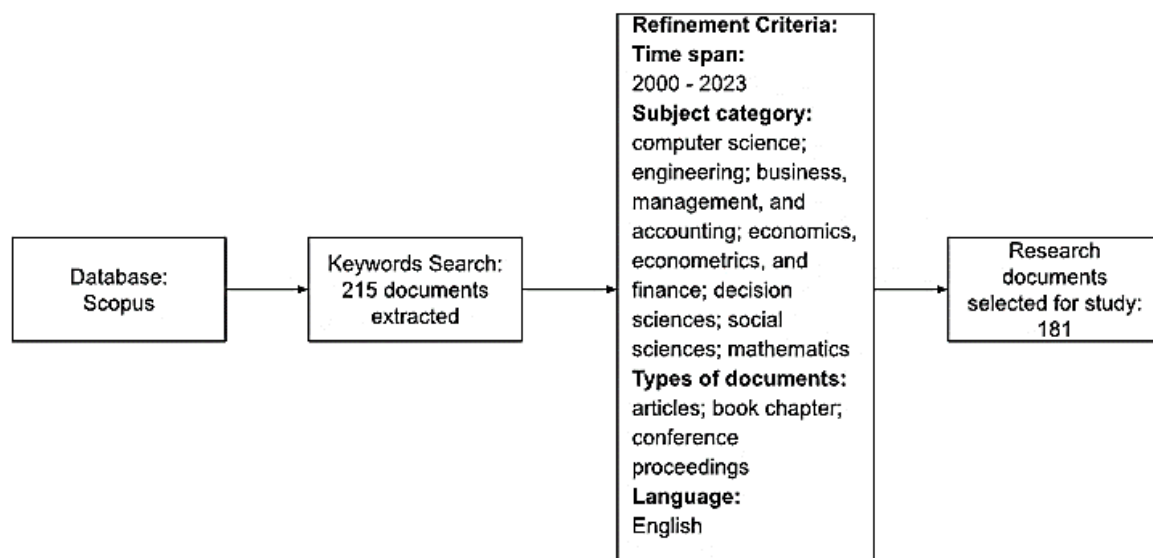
Database: Scopus

Keywords Search: 215 documents extracted

Refinement Criteria:
Time span:
2000 - 2023
Subject category:
computer science; engineering; business, management, and accounting; economics, econometrics, and finance; decision sciences; social sciences; mathematics
Types of documents:
articles; book chapter; conference proceedings
Language:
English

Research documents selected for study: 181